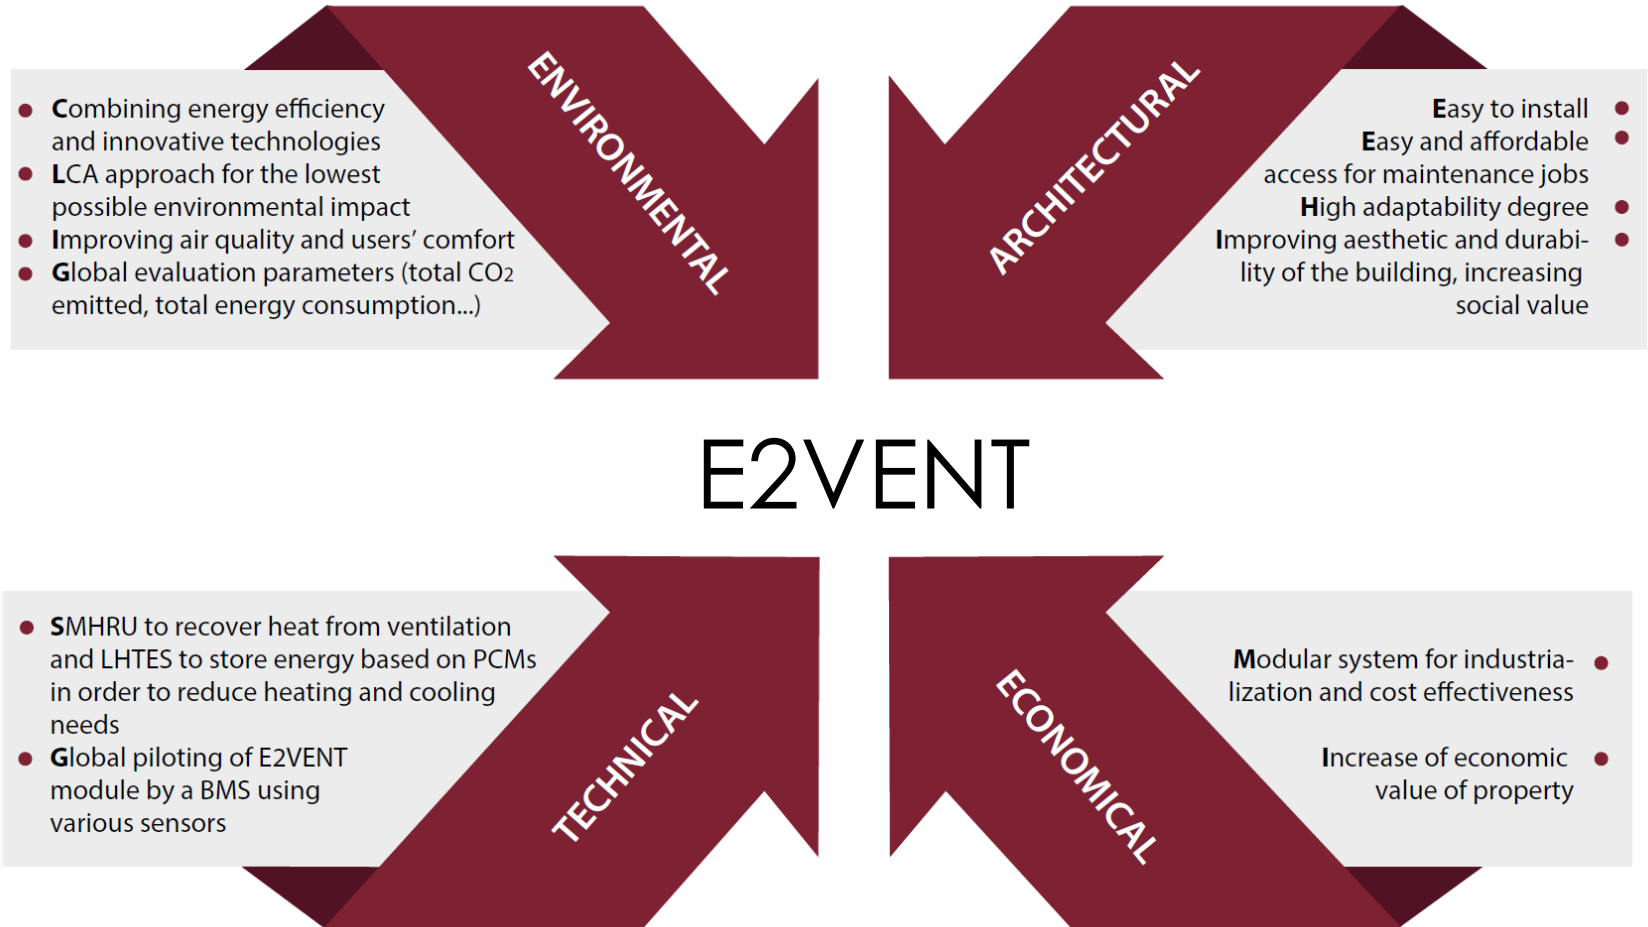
ENVIRONMENTAL

- Combining energy efficiency and innovative technologies
- LCA approach for the lowest possible environmental impact
- Improving air quality and users' comfort
- Global evaluation parameters (total CO2 emitted, total energy consumption...)

ARCHITECTURAL

Easy to install •
Easy and affordable access for maintenance jobs •
High adaptability degree •
Improving aesthetic and durability of the building, increasing social value •

E2VENT

- SMHRU to recover heat from ventilation and LHTES to store energy based on PCMs in order to reduce heating and cooling needs
- Global piloting of E2VENT module by a BMS using various sensors

TECHNICAL

ECONOMICAL

Modular system for industrialization and cost effectiveness •

Increase of economic value of property •